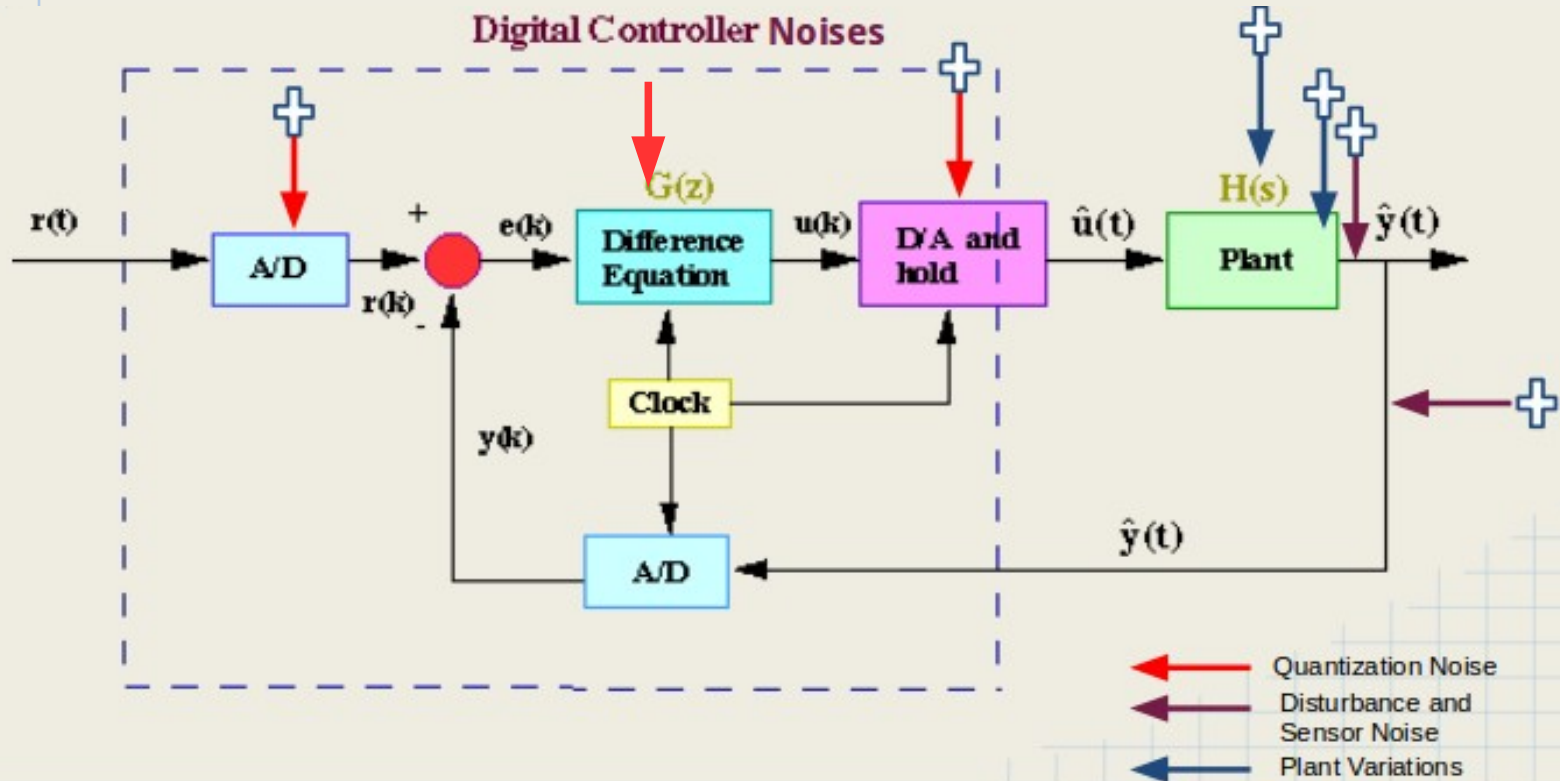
Digital Controller Noises

r(t)

A/D

+

r(k)

-

e(k)

G(z)

Difference Equation

u(k)

D/A and hold

$\hat{u}(t)$

H(s)

Plant

$\hat{y}(t)$

Clock

y(k)

A/D

$\hat{y}(t)$

Quantization Noise

Disturbance and Sensor Noise

Plant Variations